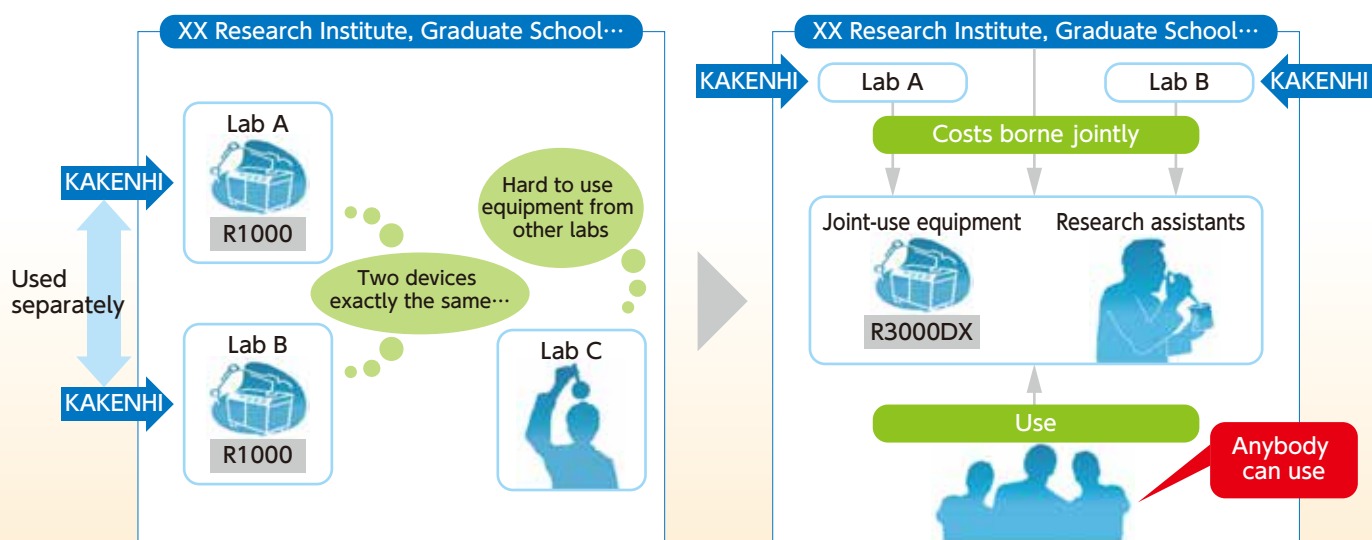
XX Research Institute, Graduate School…

KAKENHI

Lab A

R1000

Used separately

KAKENHI

Lab B

R1000

Two devices exactly the same…

Hard to use equipment from other labs

Lab C

XX Research Institute, Graduate School…

KAKENHI

Lab A

Lab B

KAKENHI

Costs borne jointly

Joint-use equipment

R3000DX

Research assistants

Use

Anybody can use